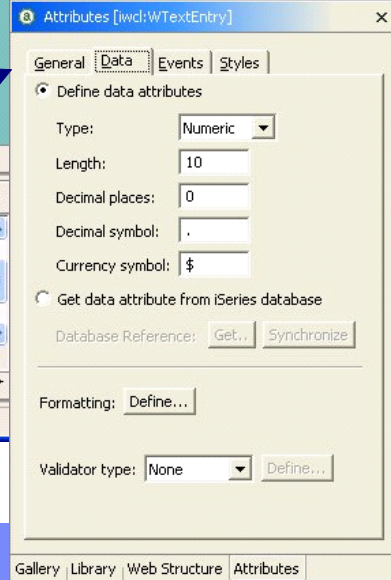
Attributes [iwcl:WTextEntry] ×

General | Data | Events | Styles

Define data attributes

Type: Numeric

Length: 10

Decimal places: 0

Decimal symbol: .

Currency symbol: $

Get data attribute from iSeries database

Database Reference: Get.. Synchronize

Formatting: Define...

Validator type: None Define...

Gallery | Library | Web Structure | Attributes